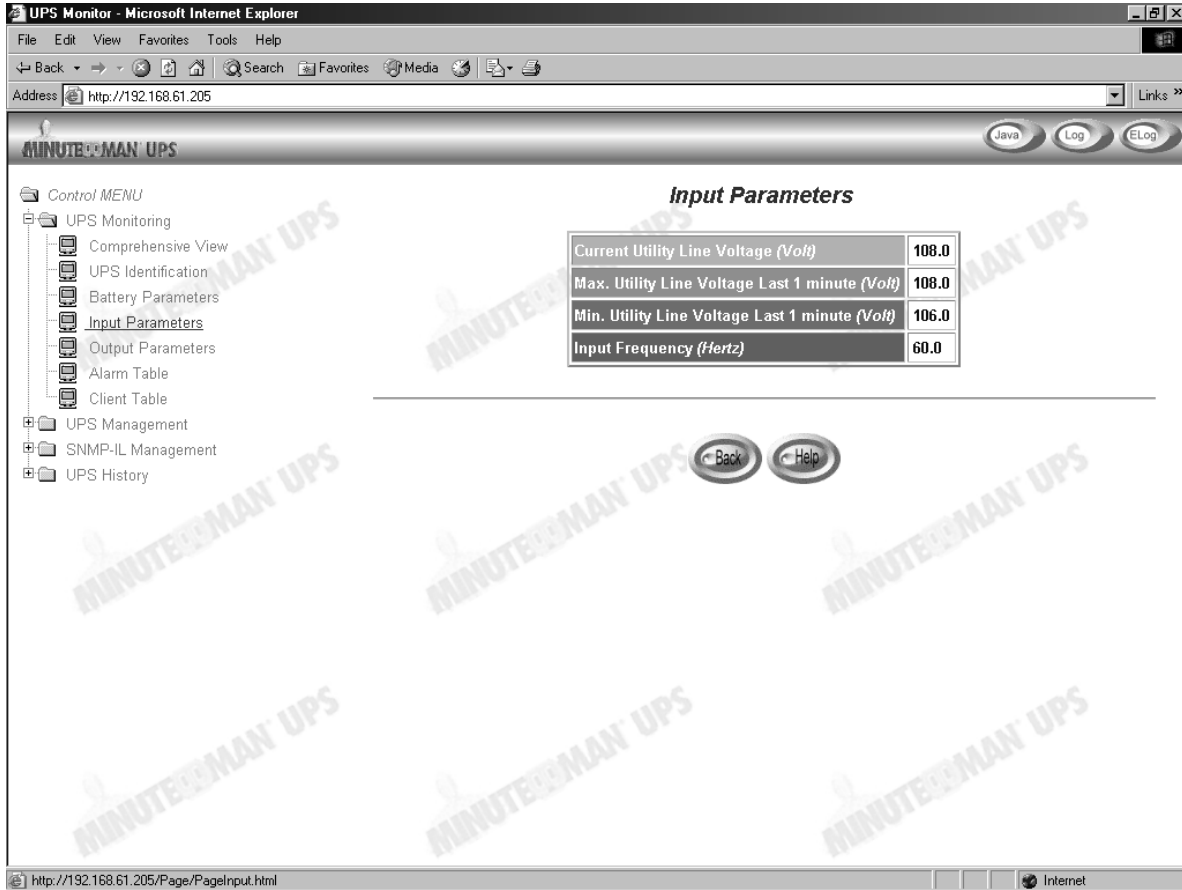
UPS Monitor - Microsoft Internet Explorer

File Edit View Favorites Tools Help

Back Search Favorites Media

Address http://192.168.61.205

Links »

MINUTEMAN UPS

Java Log ELog

Control MENU
UPS Monitoring
Comprehensive View
UPS Identification
Battery Parameters
Input Parameters
Output Parameters
Alarm Table
Client Table
UPS Management
SNMP-IL Management
UPS History

Input Parameters

| Current Utility Line Voltage *(Volt)* | 108.0 |
|---|---|
| Max. Utility Line Voltage Last 1 minute *(Volt)* | 108.0 |
| Min. Utility Line Voltage Last 1 minute *(Volt)* | 106.0 |
| Input Frequency *(Hertz)* | 60.0 |

Back Help

MINUTEMAN UPS

http://192.168.61.205/Page/PageInput.html

Internet